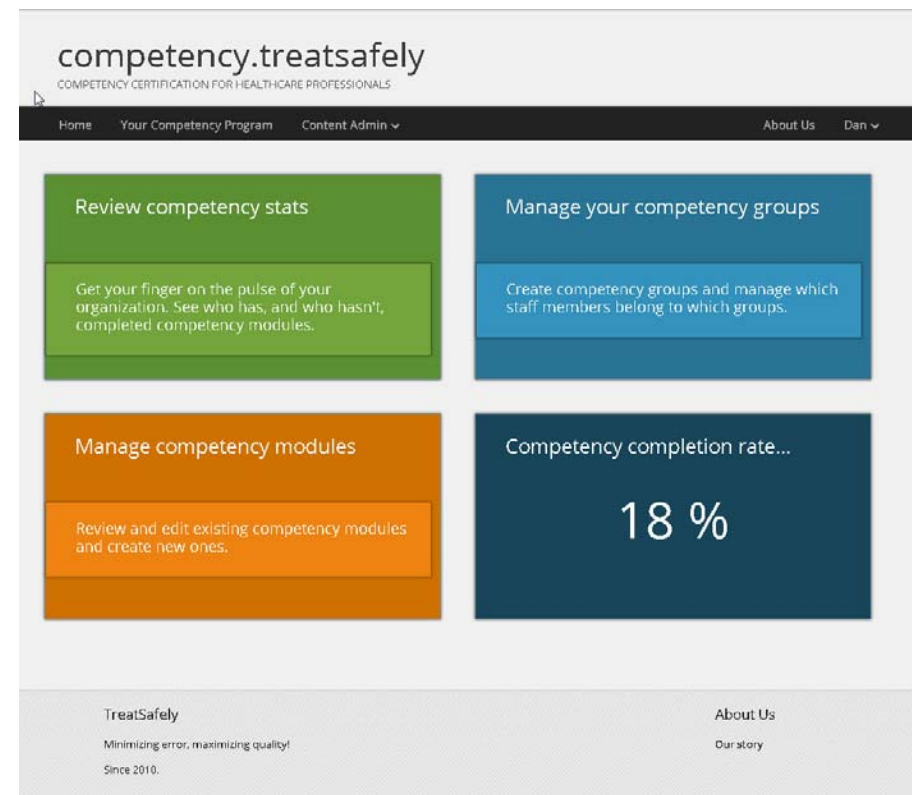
competency.treatsafely
COMPETENCY CERTIFICATION FOR HEALTHCARE PROFESSIONALS

Home Your Competency Program Content Admin About Us Dan

Review competency stats

Get your finger on the pulse of your organization. See who has, and who hasn't, completed competency modules.

Manage your competency groups

Create competency groups and manage which staff members belong to which groups.

Manage competency modules

Review and edit existing competency modules and create new ones.

Competency completion rate...

18 %

TreatSafely

Minimizing error, maximizing quality!

Since 2010.

About Us

Our story